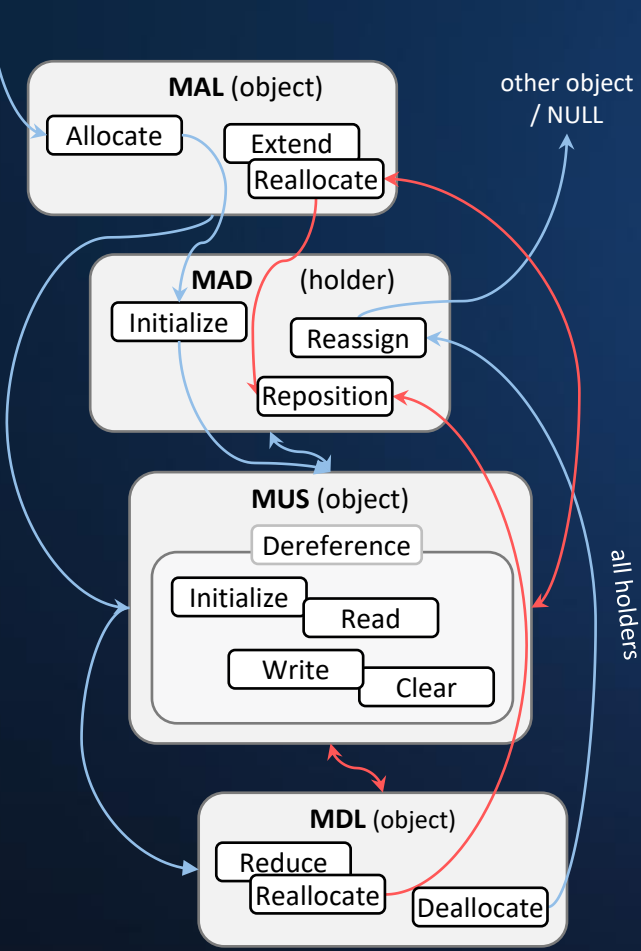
MAL (object)

Allocate

Extend

Reallocate

other object / NULL

MAD (holder)

Initialize

Reassign

Reposition

MUS (object)

Dereference

Initialize

Read

Write

Clear

all holders

MDL (object)

Reduce

Reallocate

Deallocate